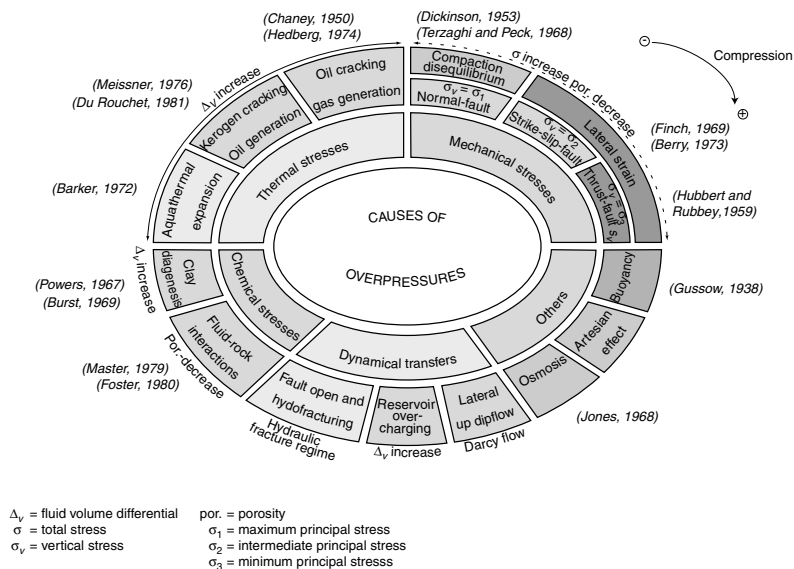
(Chaney, 1950)
(Hedberg, 1974)
(Dickinson, 1953)
(Terzaghi and Peck, 1968)
Compression
$\sigma$ increase por. decrease
(Meissner, 1976)
(Du Rouchet, 1981)
$\Delta_v$ increase
Oil cracking
gas generation
Compaction disequilibrium
$\sigma_v = \sigma_1$
Normal-fault
Kerogen cracking
Oil generation
$\sigma_v = \sigma_2$
Strike-slip-fault
Lateral strain
(Finch, 1969)
(Berry, 1973)
Thermal stresses
Mechanical stresses
(Barker, 1972)
Aquathermal expansion
$\sigma_v = \sigma_3$
Thrust-fault
(Hubbert and Rubbey,1959)
CAUSES OF
OVERPRESSURES
$\Delta_v$ increase
Clay diagenesis
Chemical stresses
Others
Buoyancy
(Powers, 1967)
(Burst, 1969)
(Gussow, 1938)
Fluid-rock interactions
Artesian effect
Por. decrease
Dynamical transfers
Osmosis
(Master, 1979)
(Foster, 1980)
Fault open and hydofracturing
Reservoir over-charging
Lateral up dipflow
(Jones, 1968)
Hydraulic fracture regime
$\Delta_v$ increase
Darcy flow

$\Delta_v$ = fluid volume differential
$\sigma$ = total stress
$\sigma_v$ = vertical stress
por. = porosity
$\sigma_1$ = maximum principal stress
$\sigma_2$ = intermediate principal stress
$\sigma_3$ = minimum principal stresss